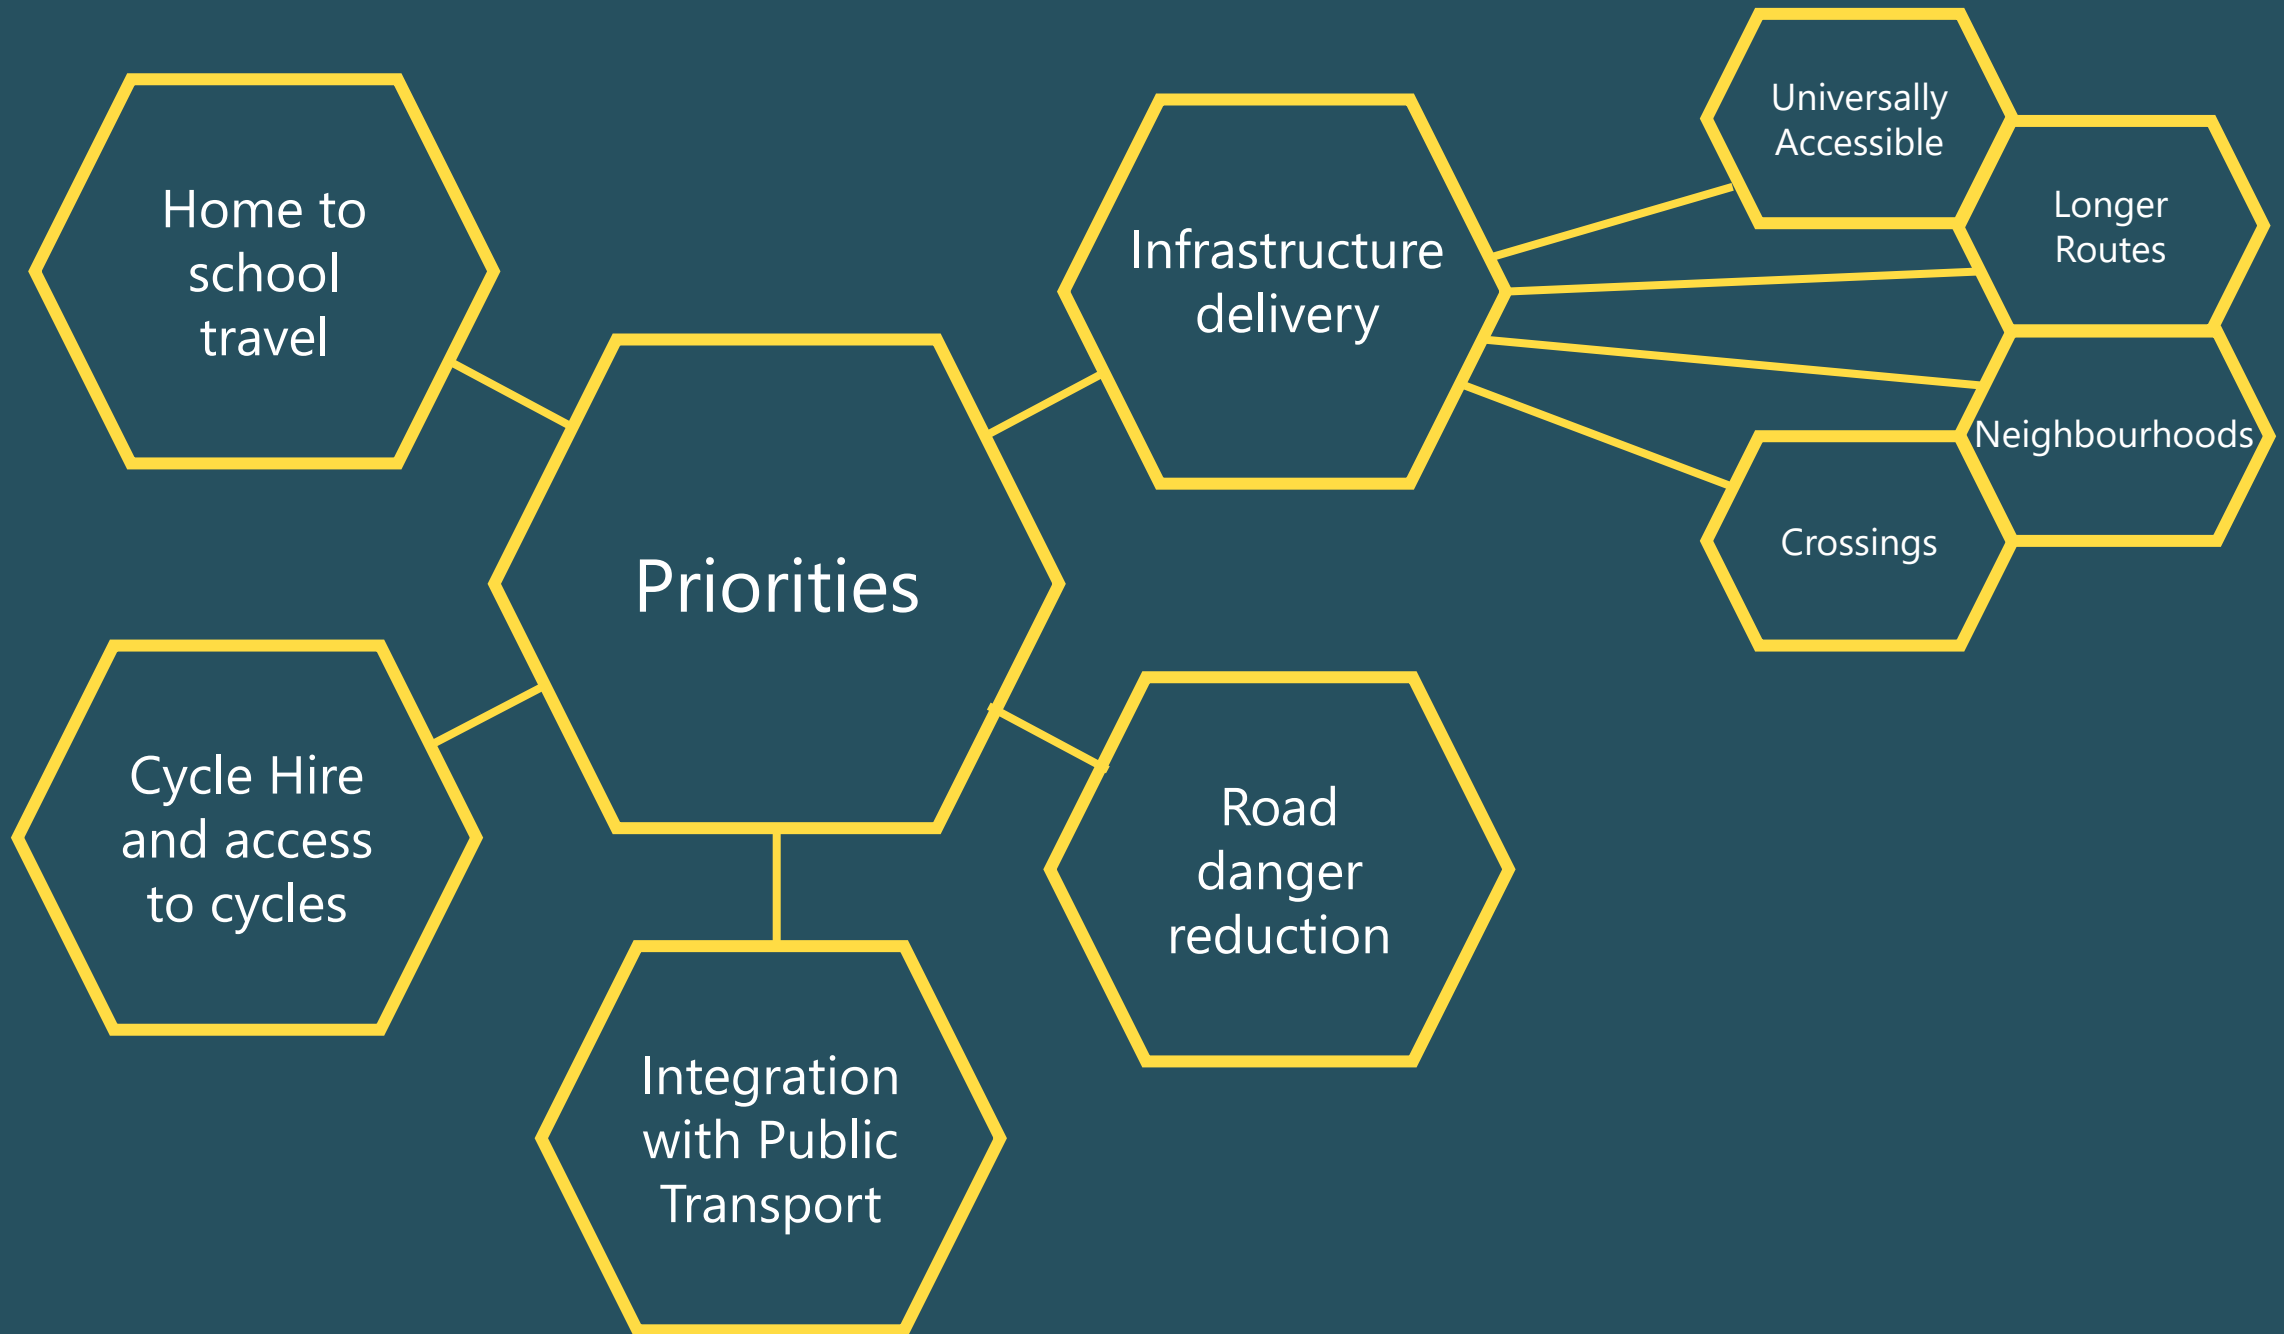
Home to school travel

Priorities

Infrastructure delivery

Universally Accessible

Longer Routes

Neighbourhoods

Crossings

Cycle Hire and access to cycles

Road danger reduction

Integration with Public Transport